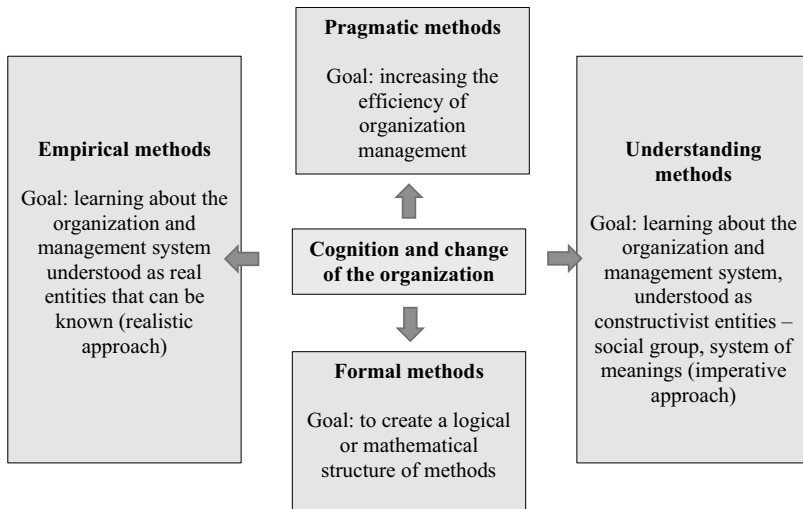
Pragmatic methods

Goal: increasing the efficiency of organization management

Empirical methods

Goal: learning about the organization and management system understood as real entities that can be known (realistic approach)

Cognition and change of the organization

Understanding methods

Goal: learning about the organization and management system, understood as constructivist entities – social group, system of meanings (imperative approach)

Formal methods

Goal: to create a logical or mathematical structure of methods